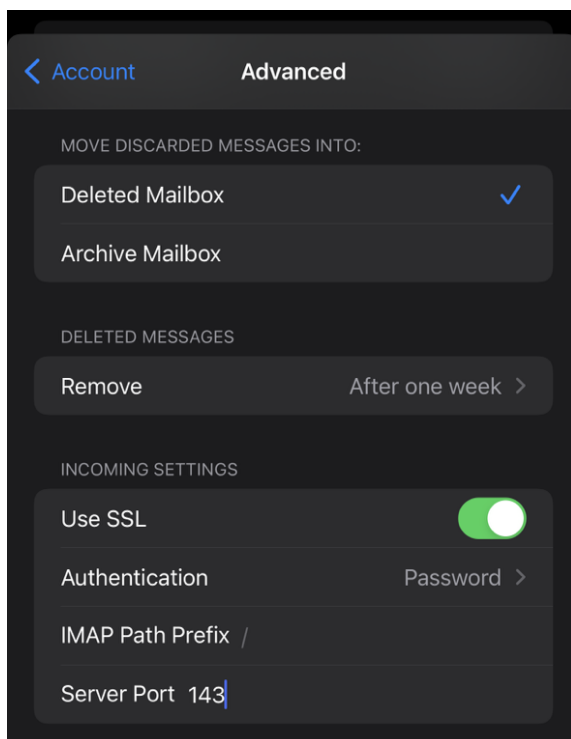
< Account

Advanced

MOVE DISCARDED MESSAGES INTO:

Deleted Mailbox ✓

Archive Mailbox

DELETED MESSAGES

Remove After one week >

INCOMING SETTINGS

Use SSL

Authentication Password >

IMAP Path Prefix /

Server Port 143